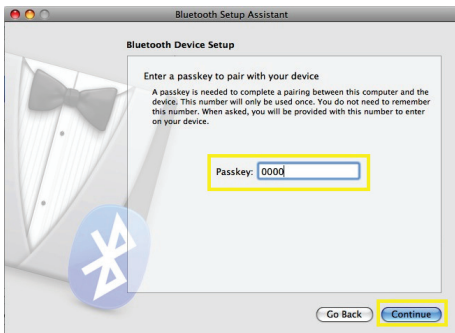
Bluetooth Setup Assistant

Bluetooth Device Setup

Enter a passkey to pair with your device

A passkey is needed to complete a pairing between this computer and the device. This number will only be used once. You do not need to remember this number. When asked, you will be provided with this number to enter on your device.

Passkey: 0000

Go Back

Continue